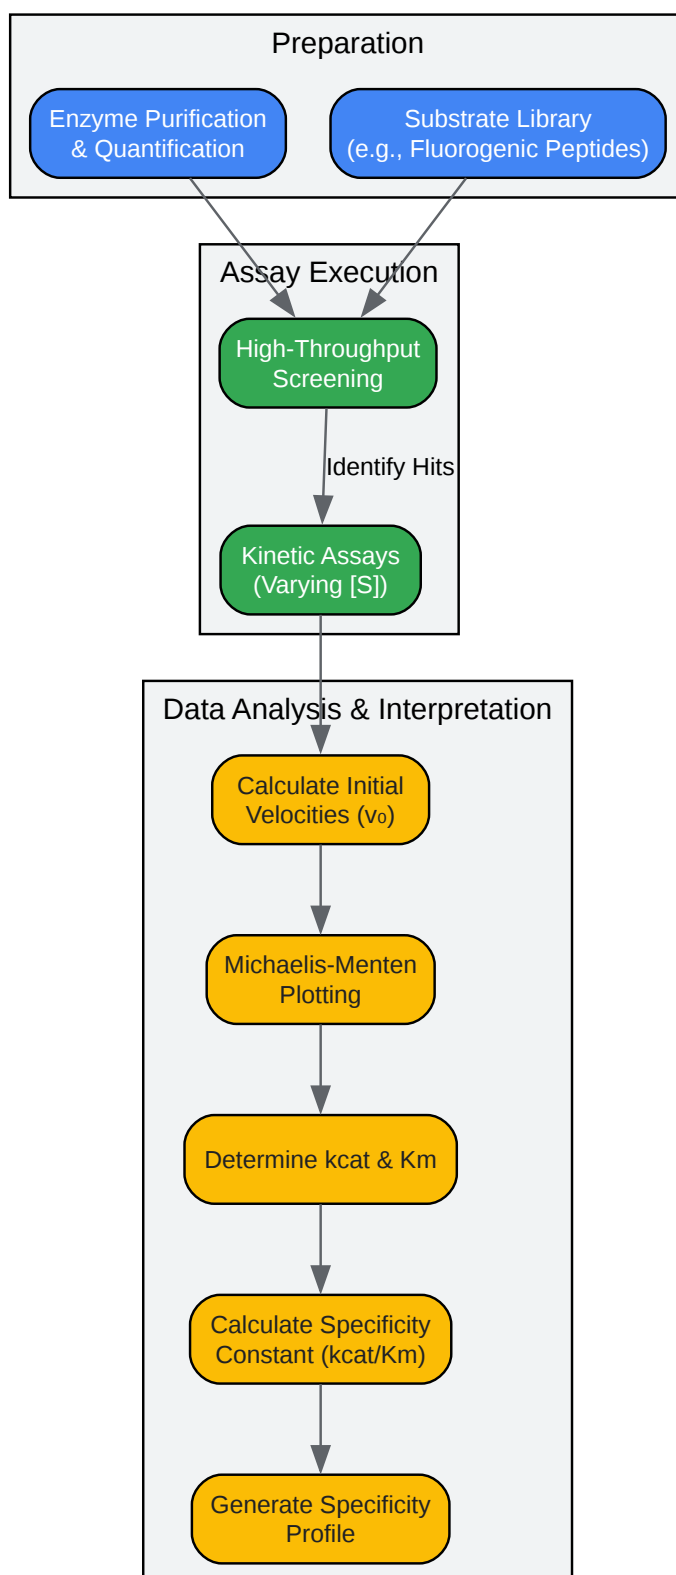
Preparation

Enzyme Purification & Quantification

Substrate Library (e.g., Fluorogenic Peptides)

Assay Execution

High-Throughput Screening

Identify Hits

Kinetic Assays (Varying [S])

Data Analysis & Interpretation

Calculate Initial Velocities ($v_0$)

Michaelis-Menten Plotting

Determine kcat & Km

Calculate Specificity Constant (kcat/Km)

Generate Specificity Profile